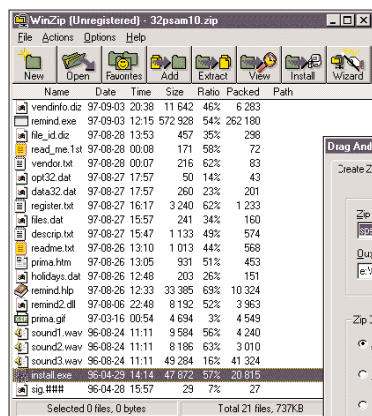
WinZip (Unregistered) - 32psam10.zip

File Actions Options Help

New Open Favorites Add Extract View Install Wizard

| Name | Date | Time | Size | Ratio | Packed | Path |
|---|---|---|---|---|---|---|
| vendinfo.diz | 97-09-03 | 20:38 | 11 642 | 46% | 6 283 | |
| remind.exe | 97-09-03 | 12:15 | 572 928 | 54% | 262 180 | |
| file_id.diz | 97-08-28 | 13:53 | 457 | 35% | 298 | |
| read_me.1st | 97-08-28 | 00:08 | 171 | 58% | 72 | |
| vendor.txt | 97-08-28 | 00:07 | 216 | 62% | 83 | |
| opt32.dat | 97-08-27 | 17:57 | 50 | 14% | 43 | |
| data32.dat | 97-08-27 | 17:57 | 260 | 23% | 201 | |
| register.txt | 97-08-27 | 16:17 | 3 240 | 62% | 1 233 | |
| files.dat | 97-08-27 | 15:57 | 241 | 34% | 160 | |
| descrip.txt | 97-08-27 | 15:47 | 1 133 | 49% | 574 | |
| readme.txt | 97-08-26 | 13:10 | 1 013 | 44% | 568 | |
| prima.htm | 97-08-26 | 13:05 | 931 | 51% | 453 | |
| holidays.dat | 97-08-26 | 12:48 | 203 | 26% | 151 | |
| remind.hlp | 97-08-26 | 12:33 | 33 385 | 69% | 10 324 | |
| remind2.dll | 97-08-06 | 22:48 | 8 192 | 52% | 3 963 | |
| prima.gif | 97-03-16 | 00:54 | 4 694 | 3% | 4 549 | |
| sound1.wav | 96-04-24 | 11:11 | 9 584 | 56% | 4 240 | |
| sound2.wav | 96-04-24 | 11:11 | 8 186 | 63% | 3 010 | |
| sound3.wav | 96-04-24 | 11:11 | 49 284 | 16% | 41 324 | |
| install.exe | 96-04-29 | 14:14 | 47 872 | 57% | 20 815 | |
| sig.### | 96-04-28 | 15:57 | 29 | 7% | 27 | |

Selected 0 files, 0 bytes | Total 21 files, 737KB

Drag And

Create Zi

Zip

Out

Zip